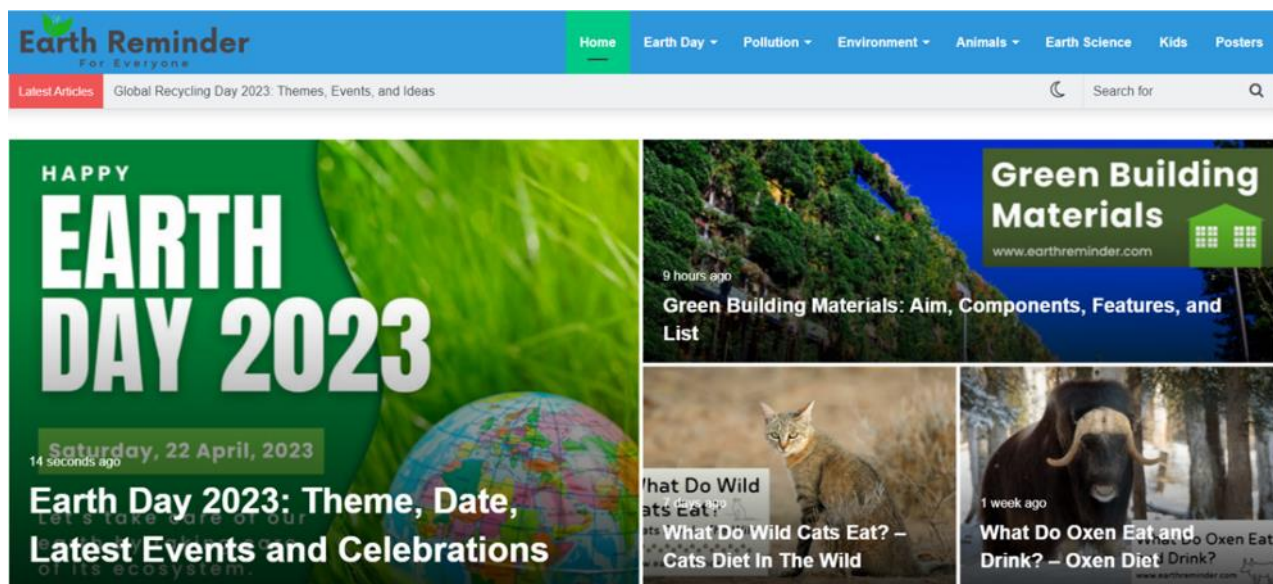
Earth Reminder
For Everyone

Home Earth Day Pollution Environment Animals Earth Science Kids Posters

Latest Articles Global Recycling Day 2023: Themes, Events, and Ideas

Search for

HAPPY
EARTH DAY 2023
Saturday, 22 April, 2023
14 seconds ago
Earth Day 2023: Theme, Date, Latest Events and Celebrations
Let's take care of our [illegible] of its ecosystem.

Green Building Materials
www.earthreminder.com
9 hours ago
Green Building Materials: Aim, Components, Features, and List

What Do Wild Cats Eat?
7 days ago
What Do Wild Cats Eat? – Cats Diet In The Wild

1 week ago
What Do Oxen Eat and Drink? – Oxen Diet
What Do Oxen Eat and Drink?
www.earthreminder.com